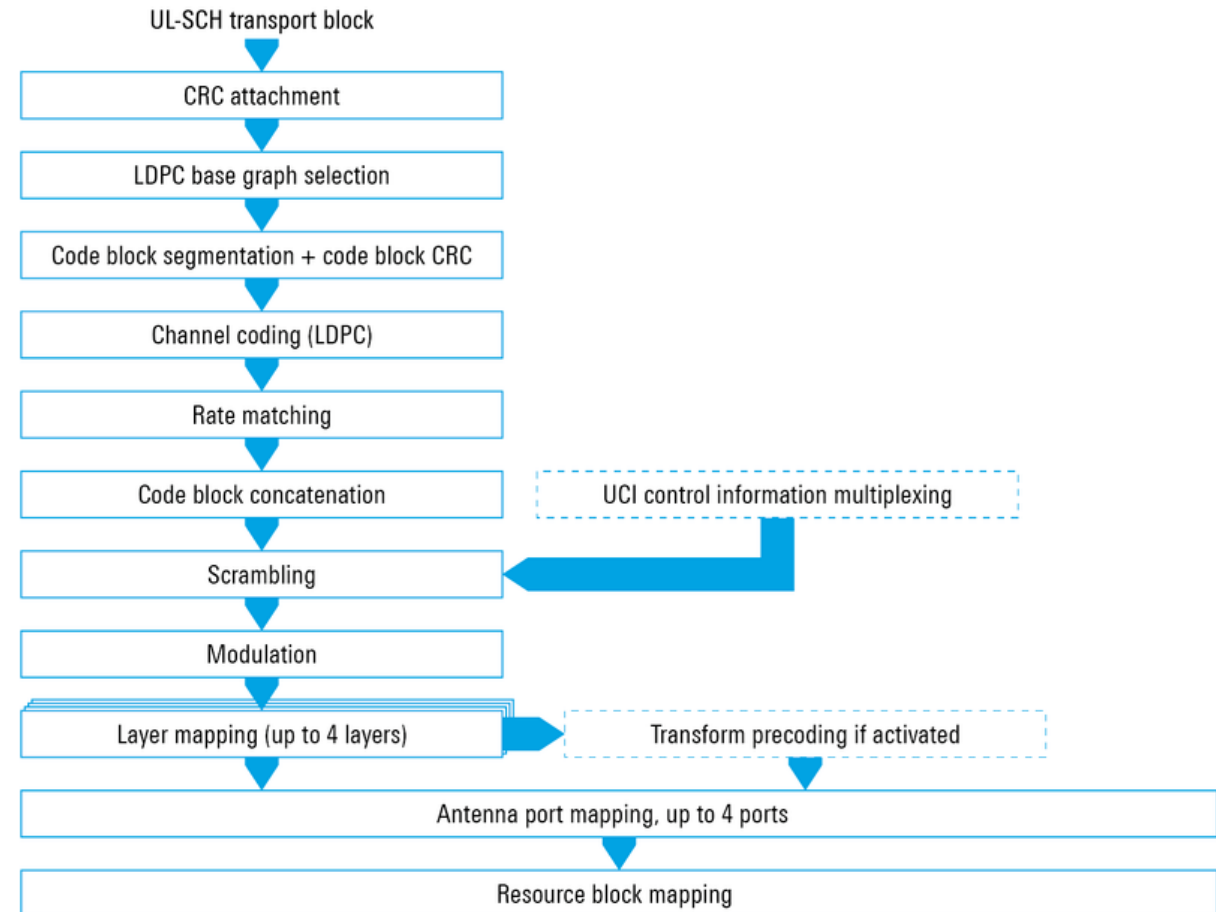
UL-SCH transport block

CRC attachment

LDPC base graph selection

Code block segmentation + code block CRC

Channel coding (LDPC)

Rate matching

Code block concatenation

UCI control information multiplexing

Scrambling

Modulation

Layer mapping (up to 4 layers)

Transform precoding if activated

Antenna port mapping, up to 4 ports

Resource block mapping